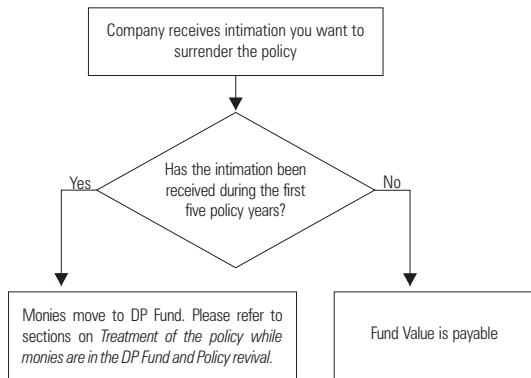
Company receives intimation you want to surrender the policy

Has the intimation been received during the first five policy years?

Yes

No

Monies move to DP Fund. Please refer to sections on *Treatment of the policy while monies are in the DP Fund and Policy revival.*

Fund Value is payable